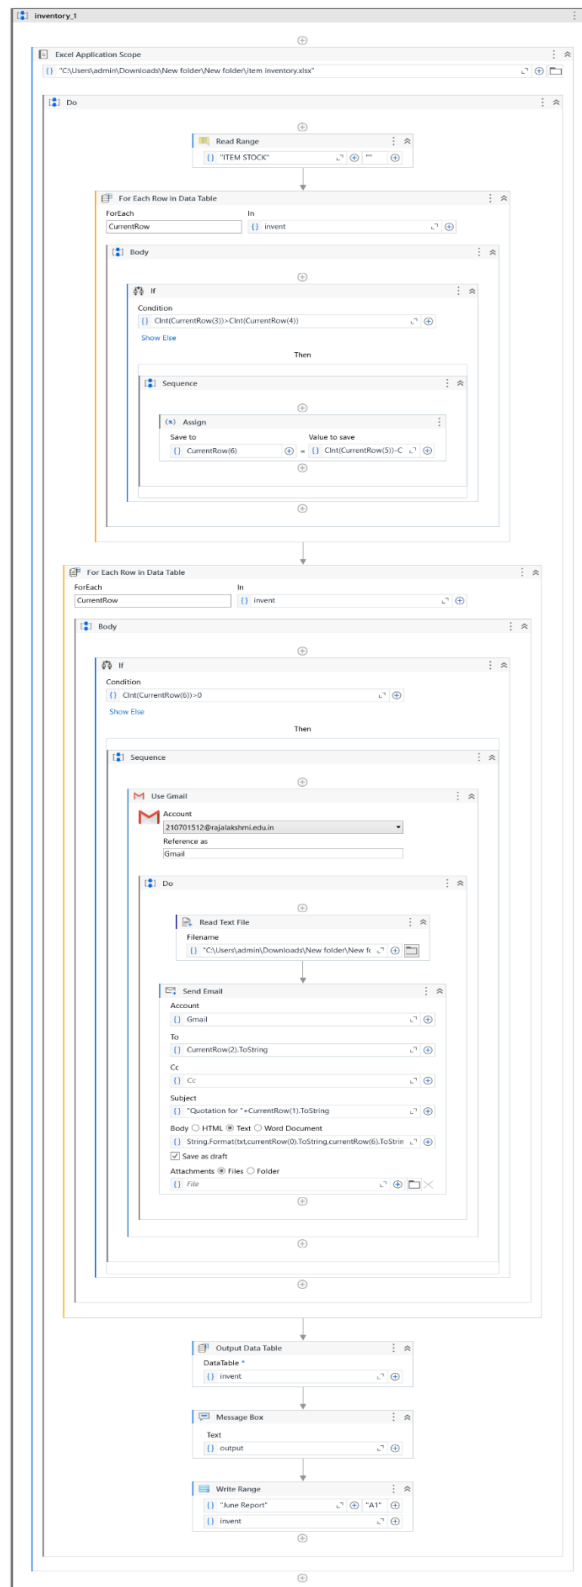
inventory_1

Excel Application Scope
"C:\Users\admin\Downloads\New folder\New folder\item inventory.xlsx"

Do

Read Range
"ITEM STOCK"
""

For Each Row in Data Table
ForEach
CurrentRow
In
invent

Body

If
Condition
CInt(CurrentRow(3))>CInt(CurrentRow(4))
Show Else
Then

Sequence

Assign
Save to
CurrentRow(6)
Value to save
CInt(CurrentRow(5))-C

For Each Row in Data Table
ForEach
CurrentRow
In
invent

Body

If
Condition
CInt(CurrentRow(6))>0
Show Else
Then

Sequence

Use Gmail
Account
210701512@rajalakshmi.edu.in
Reference as
Gmail

Do

Read Text File
Filename
"C:\Users\admin\Downloads\New folder\New fc

Send Email
Account
Gmail
To
CurrentRow(2).ToString
Cc
Cc
Subject
"Quotation for "+CurrentRow(1).ToString
Body HTML Text Word Document
String.Format(txt,currentRow(0).ToString,currentRow(6).ToStrin
Save as draft
Attachments Files Folder
File

Output Data Table
DataTable *
invent

Message Box
Text
output

Write Range
"June Report"
"A1"
invent